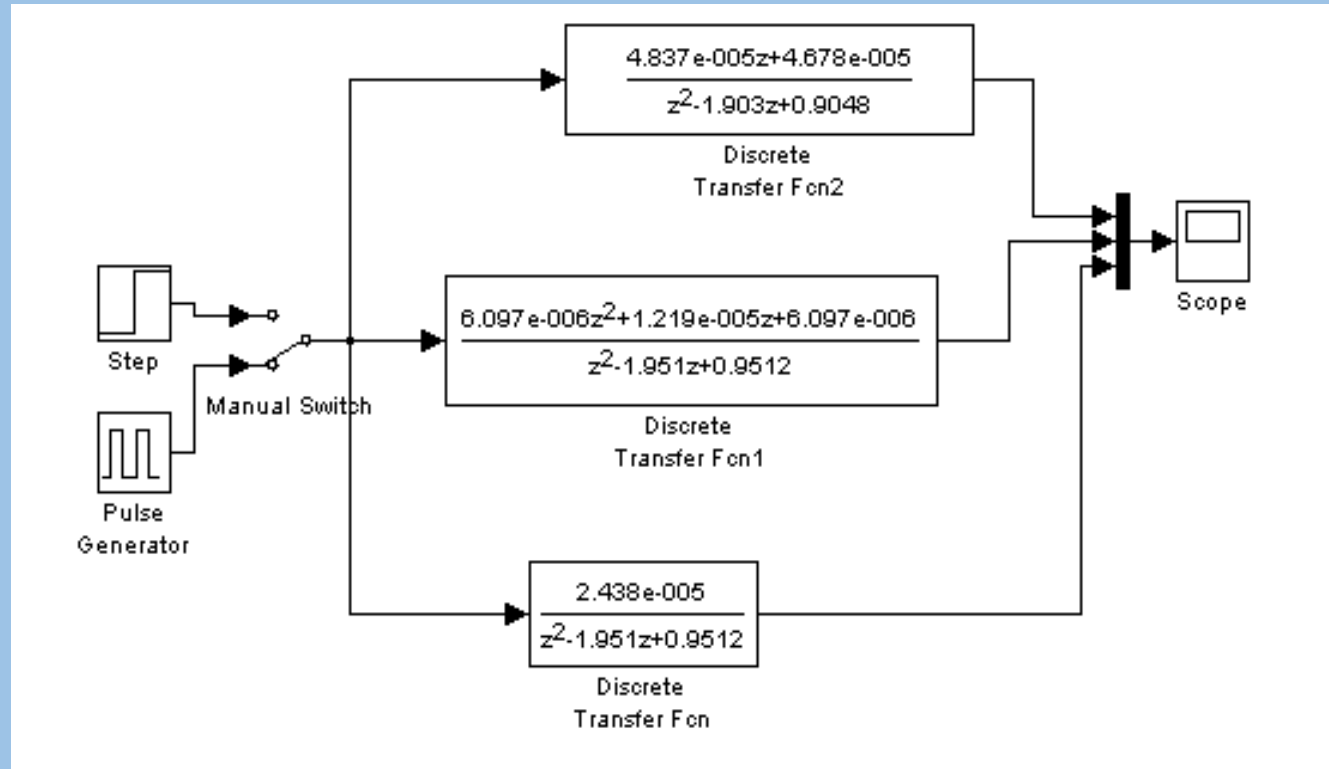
$\frac{4.837e\text{-}005z+4.678e\text{-}005}{z^2\text{-}1.903z+0.9048}$

Discrete Transfer Fcn2

Step

Pulse Generator

Manual Switch

$\frac{6.097e\text{-}006z^2+1.219e\text{-}005z+6.097e\text{-}006}{z^2\text{-}1.951z+0.9512}$

Discrete Transfer Fcn1

Scope

$\frac{2.438e\text{-}005}{z^2\text{-}1.951z+0.9512}$

Discrete Transfer Fcn